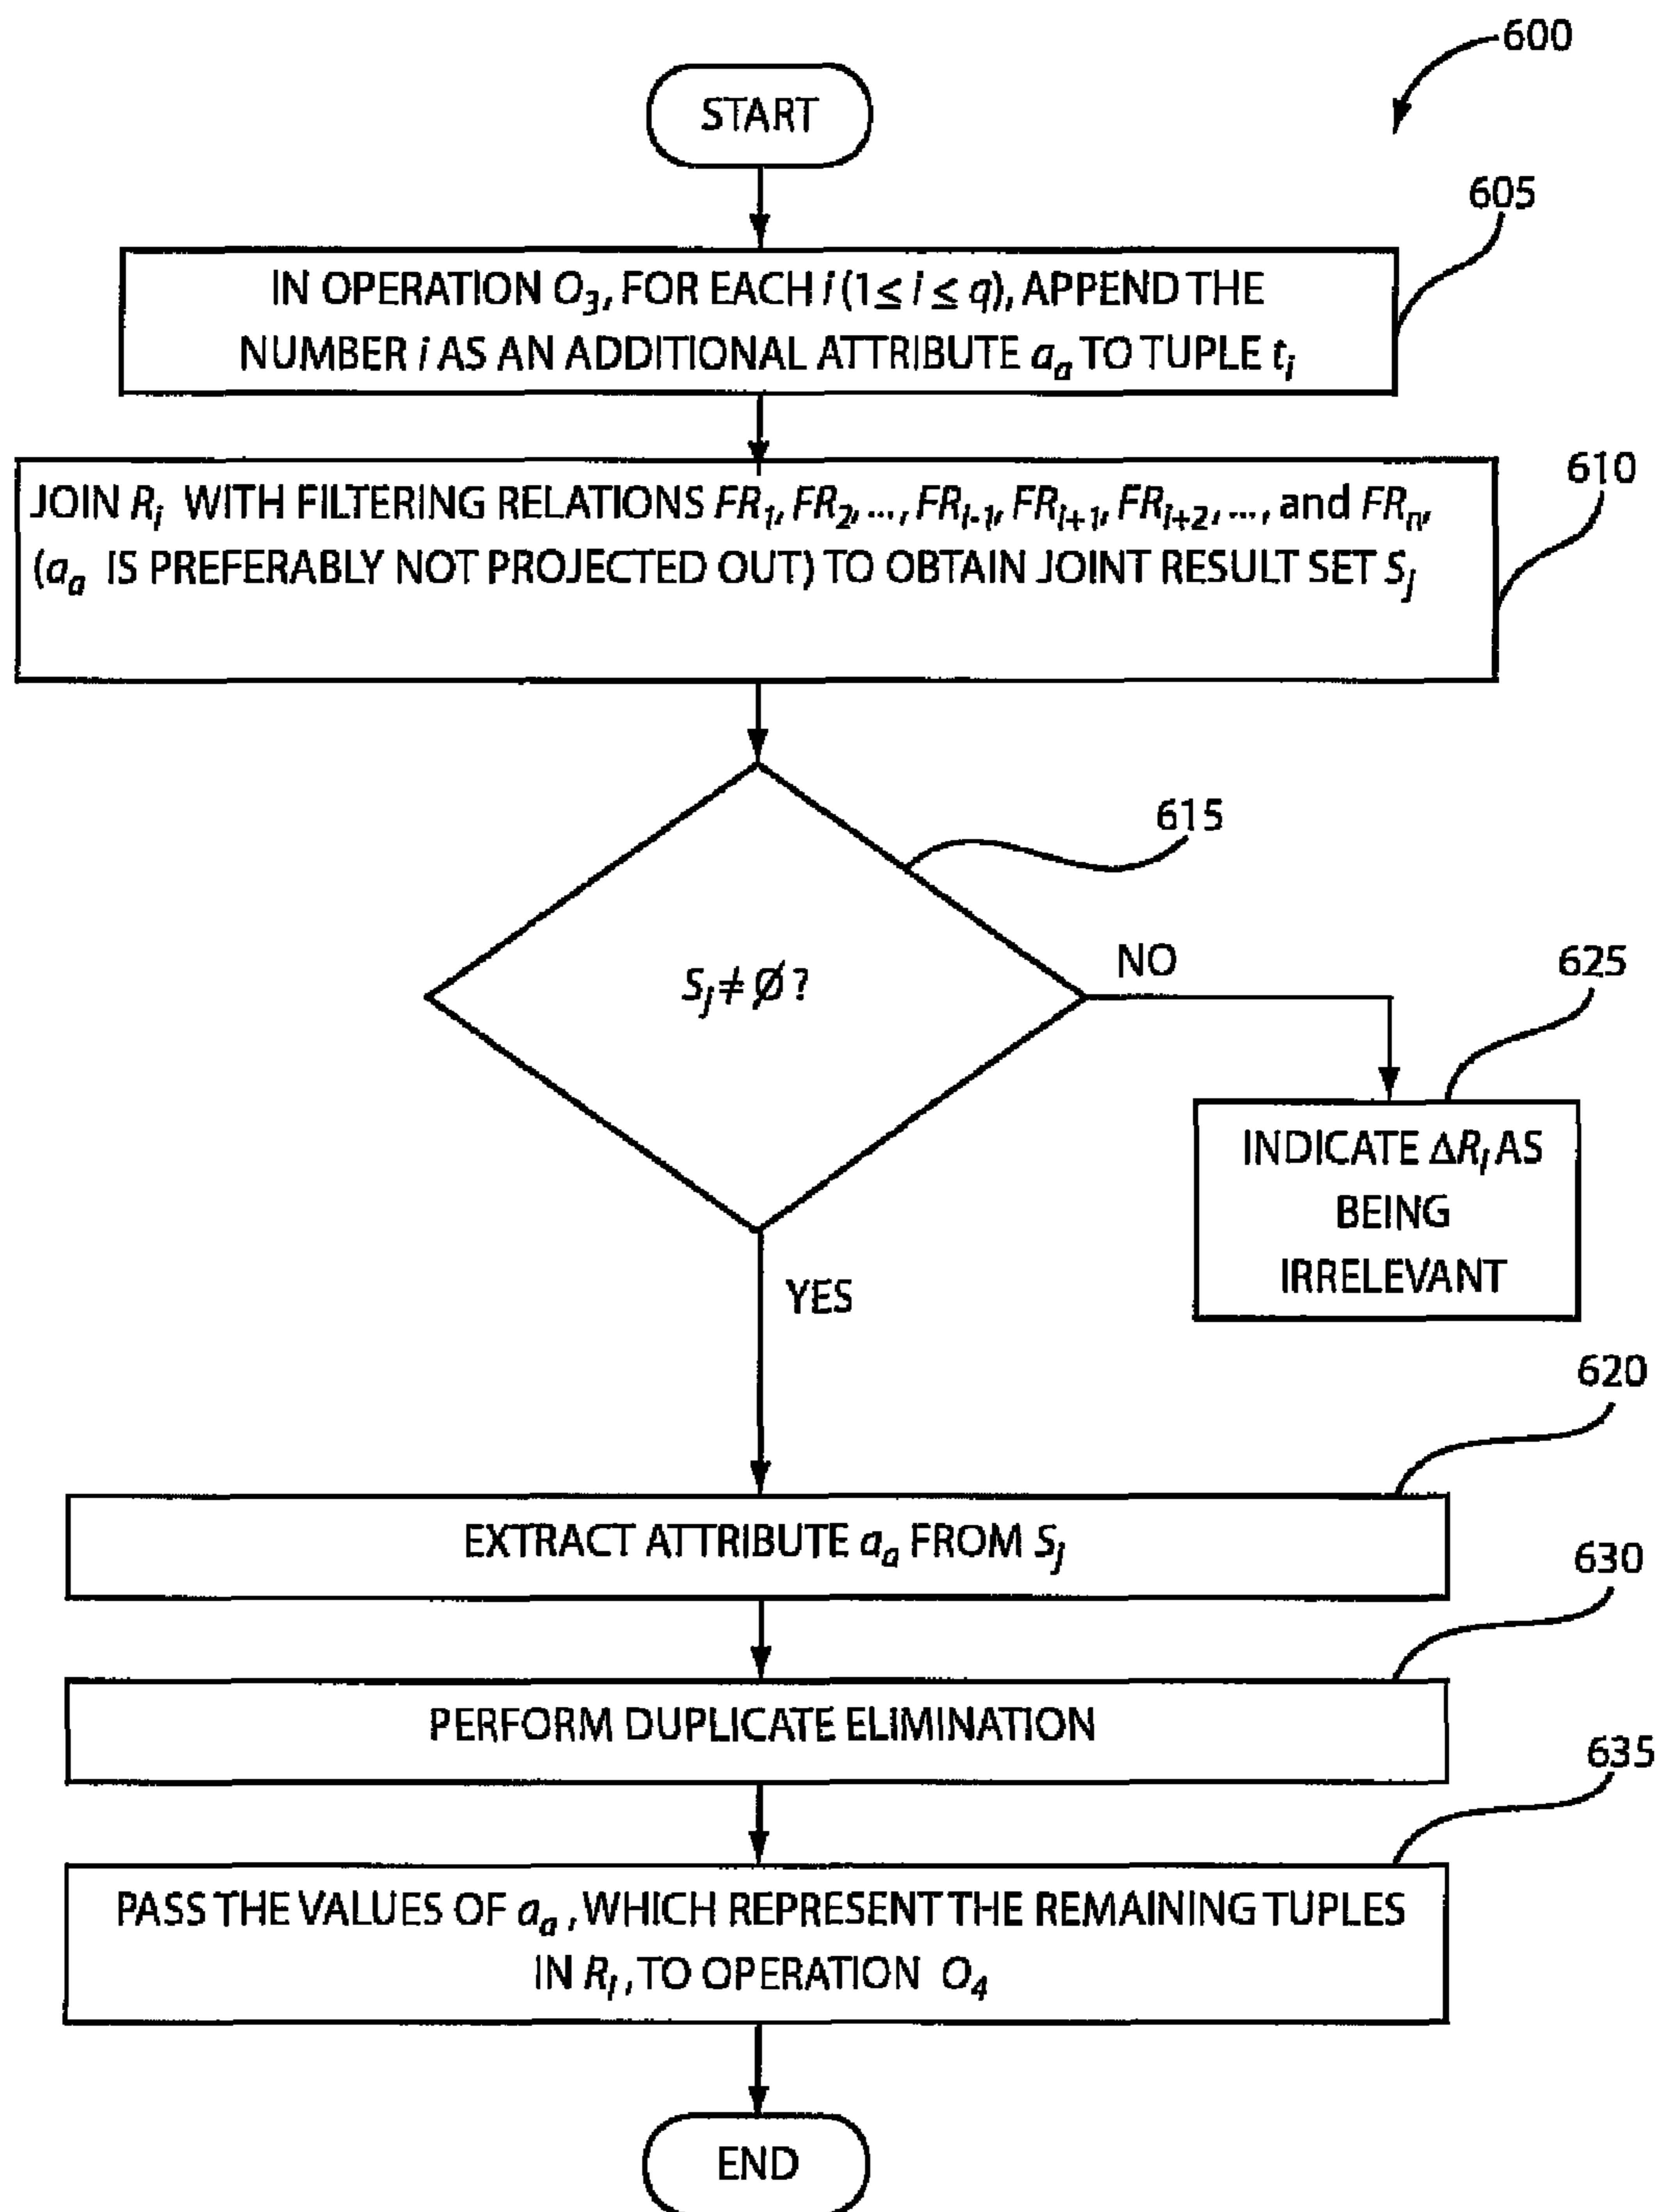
600

START

605

IN OPERATION $O_3$, FOR EACH $i$ ($1 \leq i \leq q$), APPEND THE NUMBER $i$ AS AN ADDITIONAL ATTRIBUTE $a_a$ TO TUPLE $t_i$

610

JOIN $R_i$ WITH FILTERING RELATIONS $FR_1, FR_2, \ldots, FR_{l-1}, FR_{l+1}, FR_{l+2}, \ldots,$ and $FR_n$, ($a_a$ IS PREFERABLY NOT PROJECTED OUT) TO OBTAIN JOINT RESULT SET $S_j$

615

$S_j \neq \emptyset$ ?

NO

625

INDICATE $\Delta R_l$ AS BEING IRRELEVANT

YES

620

EXTRACT ATTRIBUTE $a_a$ FROM $S_j$

630

PERFORM DUPLICATE ELIMINATION

635

PASS THE VALUES OF $a_a$, WHICH REPRESENT THE REMAINING TUPLES IN $R_l$, TO OPERATION $O_4$

END